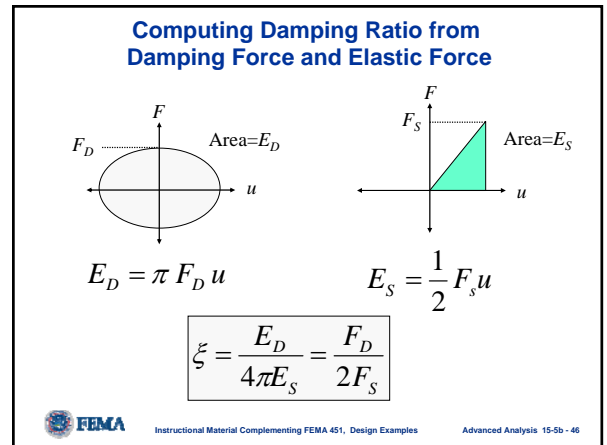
Computing Damping Ratio from Damping Force and Elastic Force

$F$

$F_D$

Area=$E_D$

$u$

$F$

$F_S$

Area=$E_S$

$u$

$E_D = \pi F_D u$

$E_S = \frac{1}{2} F_s u$

$\xi = \frac{E_D}{4\pi E_S} = \frac{F_D}{2F_S}$

FEMA

Instructional Material Complementing FEMA 451, Design Examples

Advanced Analysis 15-5b - 46